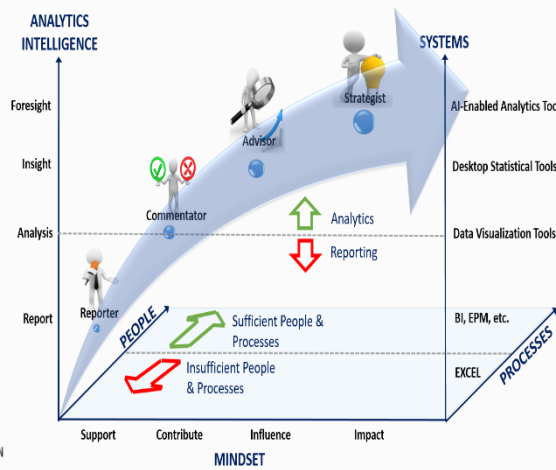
ANALYTICS INTELLIGENCE

SYSTEMS

Foresight

Insight

Analysis

Report

Strategist

Advisor

Commentator

Reporter

AI-Enabled Analytics Too

Desktop Statistical Tools

Data Visualization Tools

BI, EPM, etc.

EXCEL

Analytics

Reporting

PEOPLE

Sufficient People & Processes

Insufficient People & Processes

PROCESSES

Support

Contribute

Influence

Impact

MINDSET

N